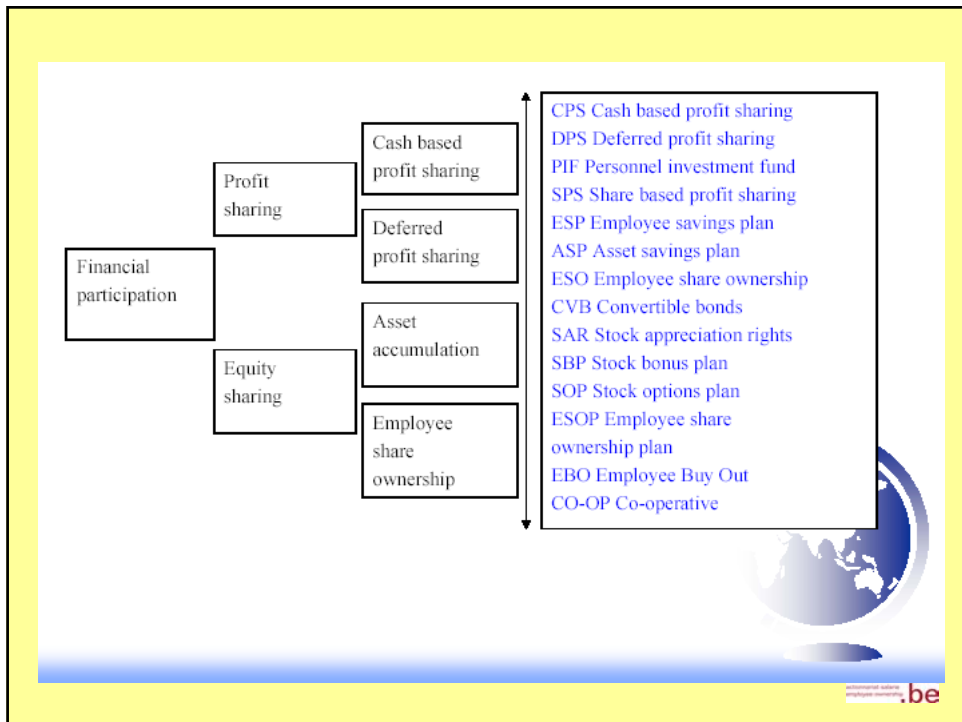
Financial participation

Profit sharing

Equity sharing

Cash based profit sharing

Deferred profit sharing

Asset accumulation

Employee share ownership

CPS Cash based profit sharing
DPS Deferred profit sharing
PIF Personnel investment fund
SPS Share based profit sharing
ESP Employee savings plan
ASP Asset savings plan
ESO Employee share ownership
CVB Convertible bonds
SAR Stock appreciation rights
SBP Stock bonus plan
SOP Stock options plan
ESOP Employee share ownership plan
EBO Employee Buy Out
CO-OP Co-operative

actionnariat salarié employee ownership .be